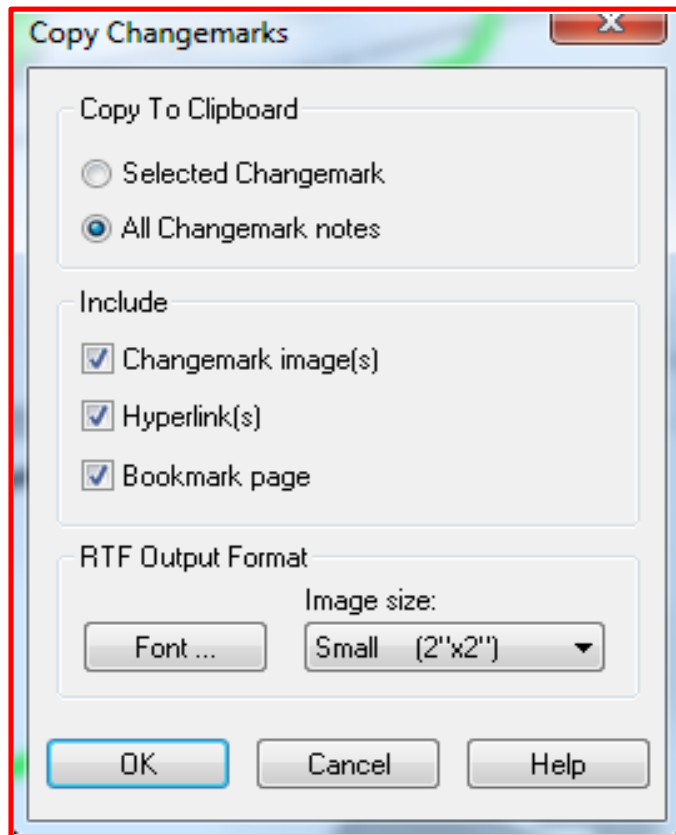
Copy Changemarks

Copy To Clipboard

Selected Changemark

All Changemark notes

Include

Changemark image(s)

Hyperlink(s)

Bookmark page

RTF Output Format

Image size:

Font ...

Small (2''x2'')

OK

Cancel

Help